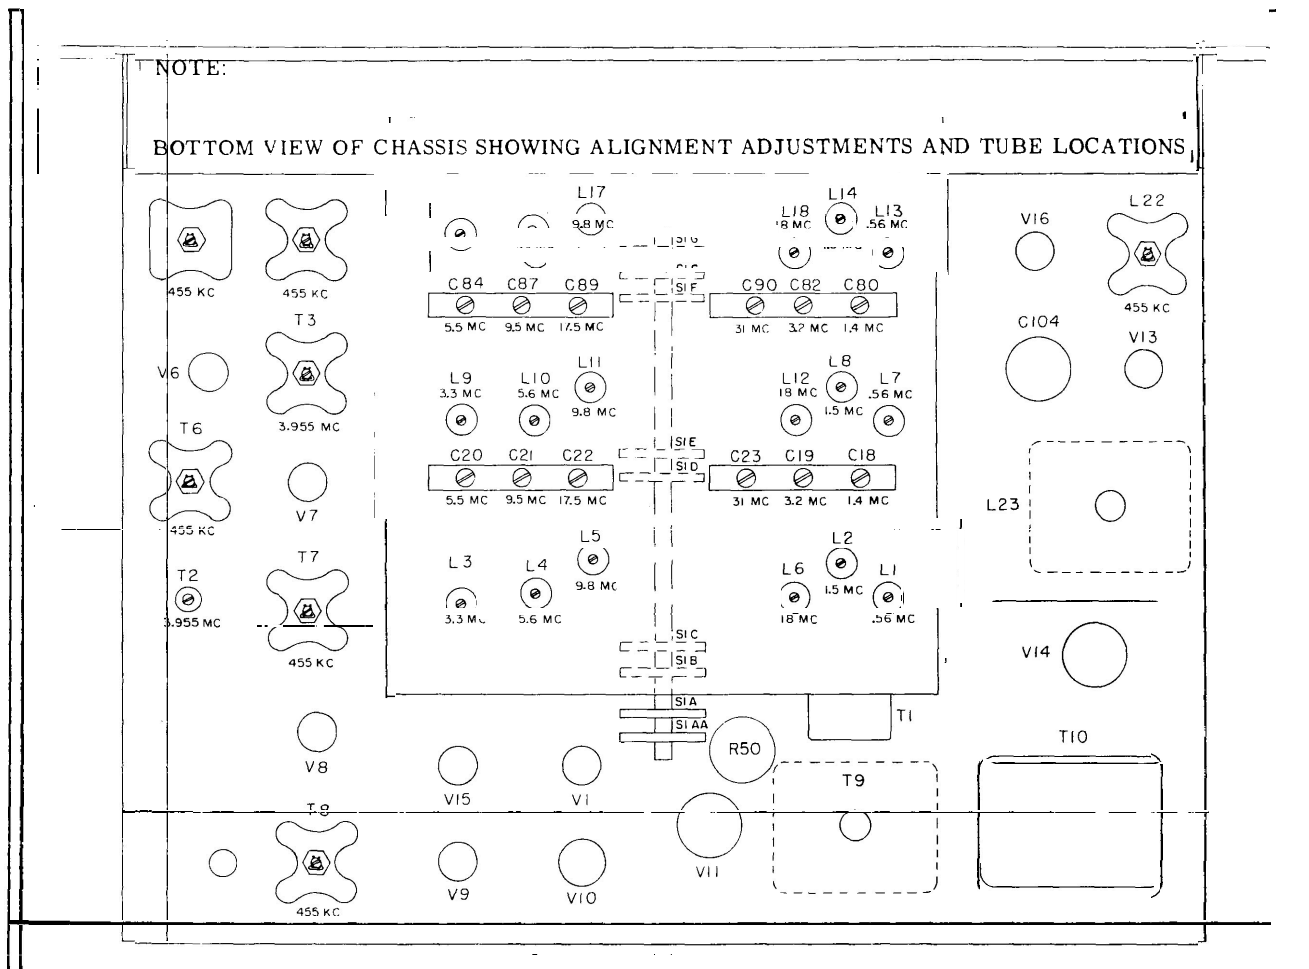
NOTE:

BOTTOM VIEW OF CHASSIS SHOWING ALIGNMENT ADJUSTMENTS AND TUBE LOCATIONS

455 KC

455 KC

L17
9.8 MC

L18
18 MC

L14

L13
.56 MC

V16

L22

455 KC

SIG

SIF

C84 C87 C89
5.5 MC 9.5 MC 17.5 MC

C90 C82 C80
31 MC 3.2 MC 1.4 MC

T3

C104

V13

V6

3.955 MC

L9
3.3 MC

L10
5.6 MC

L11
9.8 MC

L12
18 MC

L8
1.5 MC

L7
.56 MC

T6

SIE

SID

C20 C21 C22
5.5 MC 9.5 MC 17.5 MC

C23 C19 C18
31 MC 3.2 MC 1.4 MC

455 KC

V7

L23

T7

L3
3.3 MC

L4
5.6 MC

L5
9.8 MC

L6
18 MC

L2
1.5 MC

L1
.56 MC

T2
3.955 MC

455 KC

SIC

SIB

V14

SIA

SI AA

T1

T10

R50

V8

V15

V1

T9

T8

455 KC

V9

V10

V11